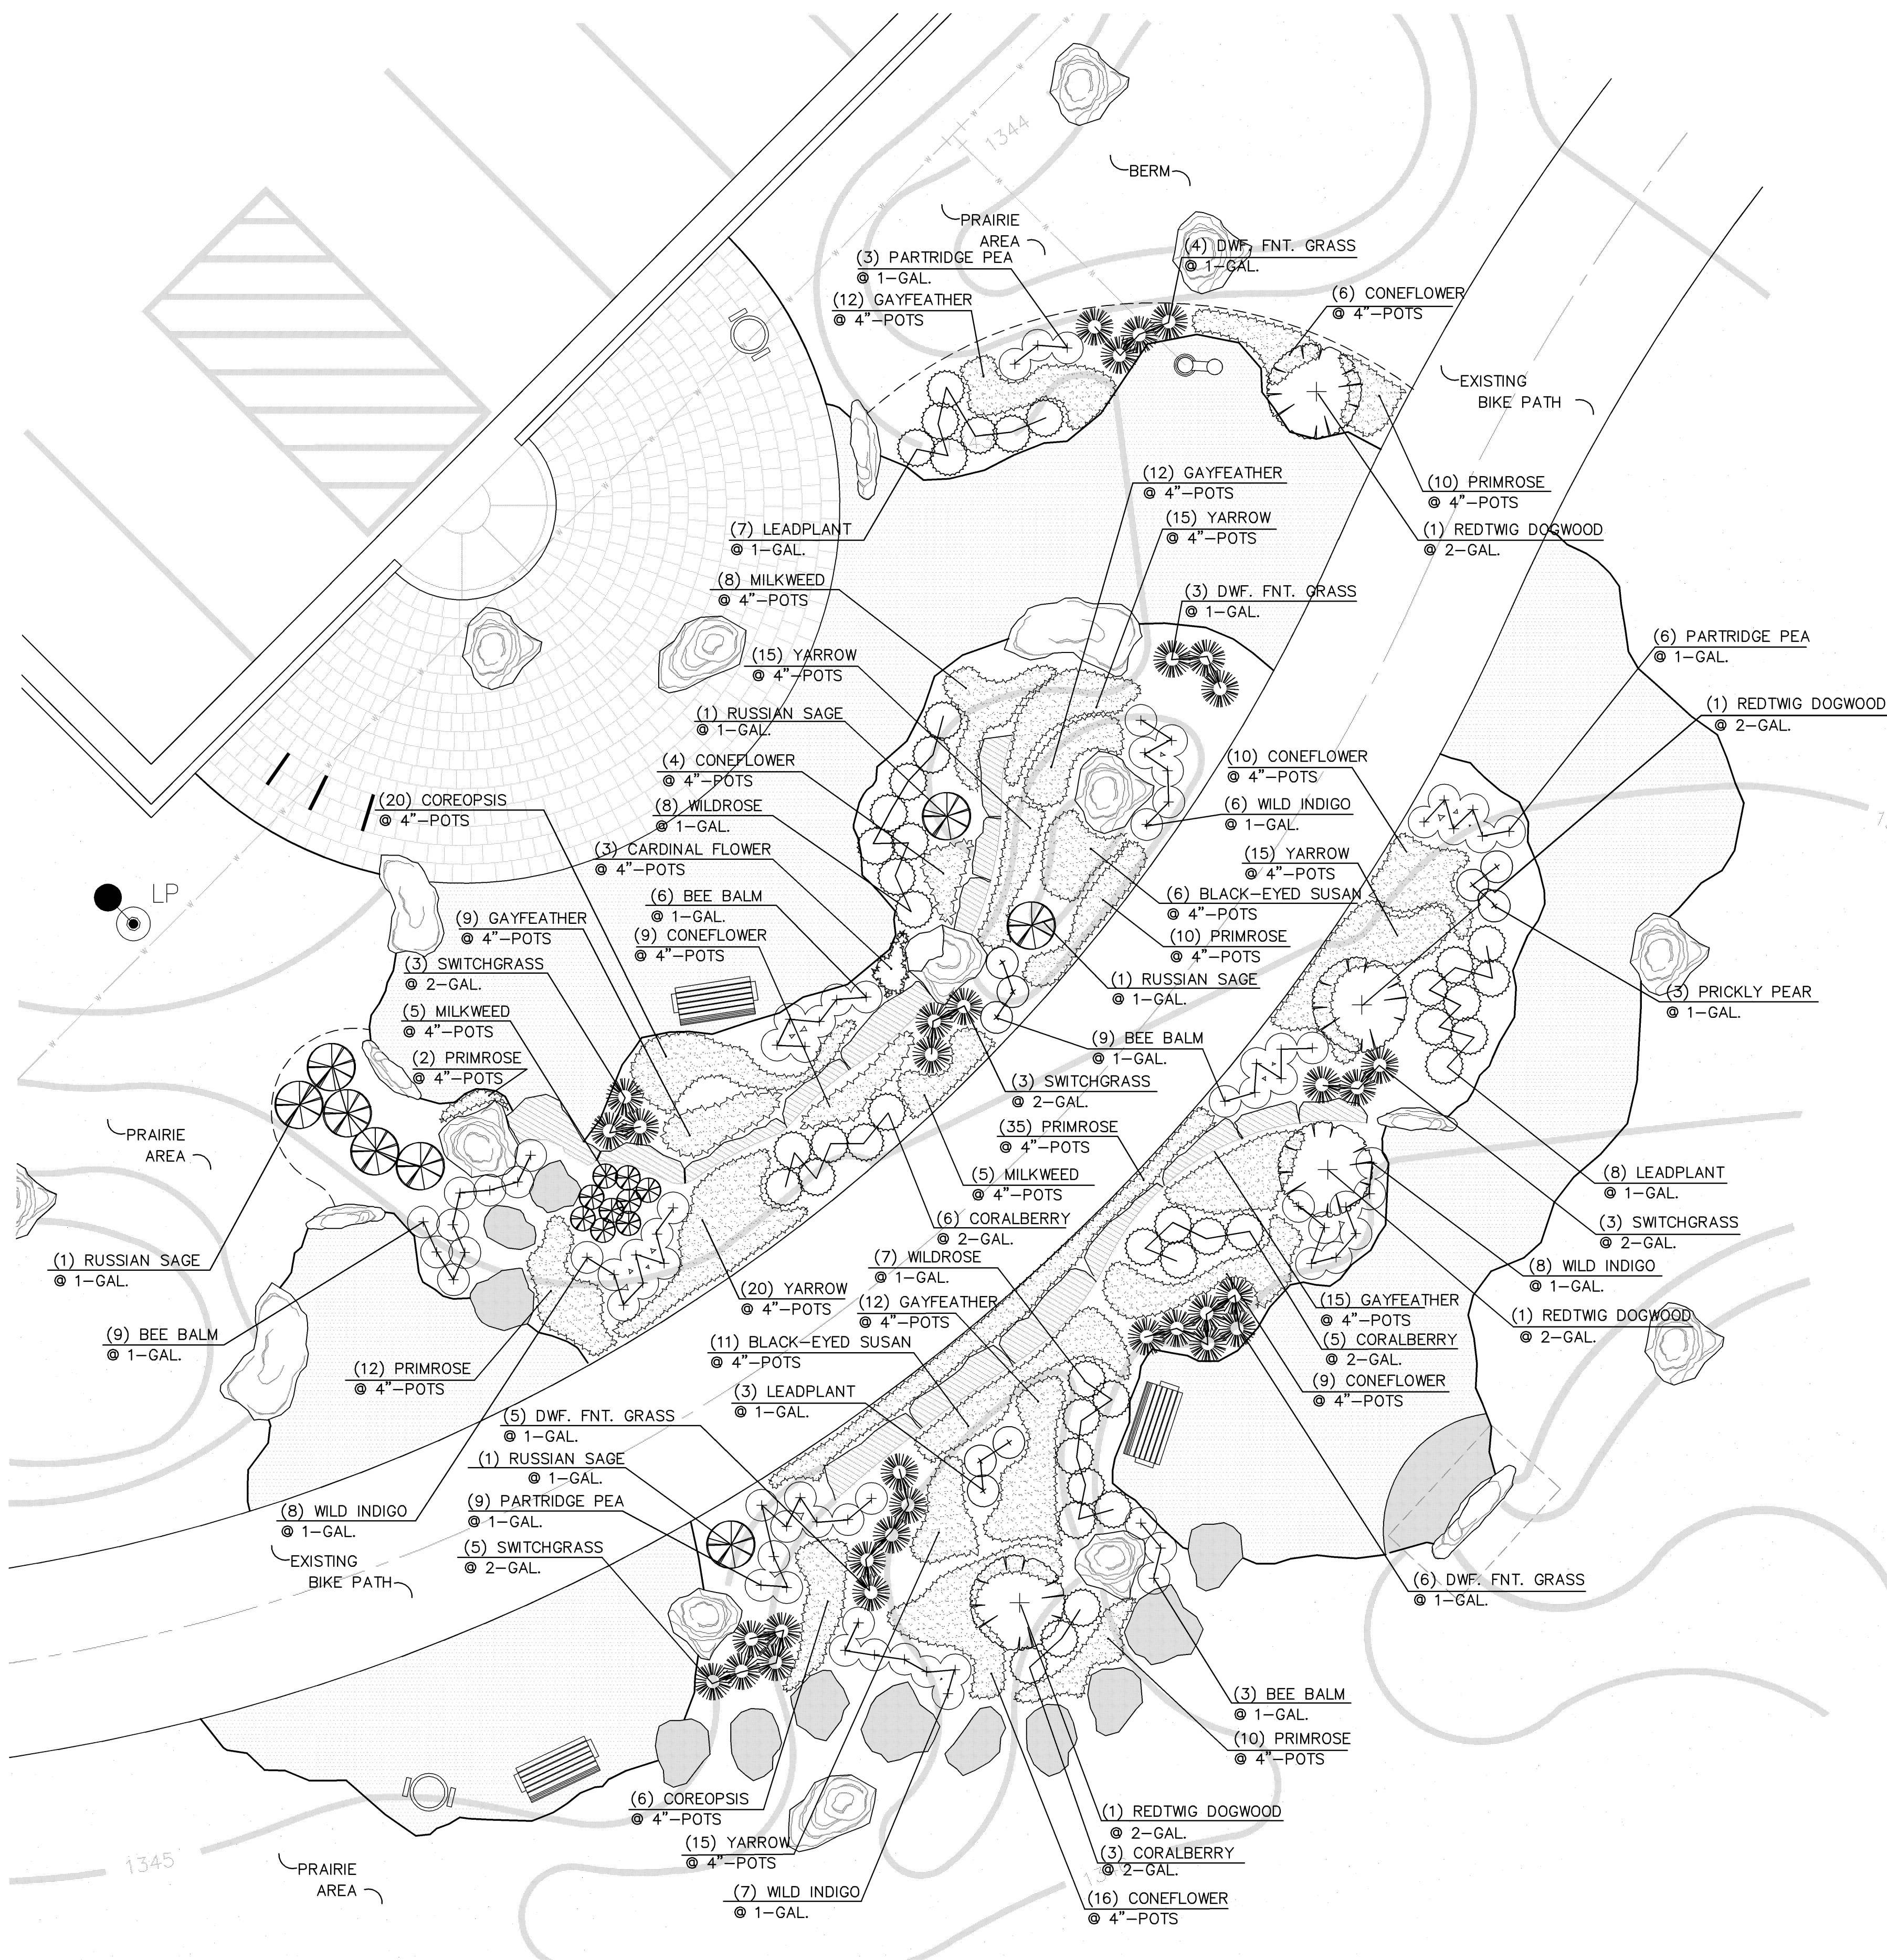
1344

BERM

PRAIRIE AREA

(4) DWF. FNT. GRASS
@ 1-GAL.

(3) PARTRIDGE PEA
@ 1-GAL.

(12) GAYFEATHER
@ 4"-POTS

(6) CONEFLOWER
@ 4"-POTS

EXISTING BIKE PATH

(12) GAYFEATHER
@ 4"-POTS

(10) PRIMROSE
@ 4"-POTS

(15) YARROW
@ 4"-POTS

(1) REDTWIG DOGWOOD
@ 2-GAL.

(7) LEADPLANT
@ 1-GAL.

(3) DWF. FNT. GRASS
@ 1-GAL.

(8) MILKWEED
@ 4"-POTS

(6) PARTRIDGE PEA
@ 1-GAL.

(15) YARROW
@ 4"-POTS

(1) REDTWIG DOGWOOD
@ 2-GAL.

(1) RUSSIAN SAGE
@ 1-GAL.

(4) CONEFLOWER
@ 4"-POTS

(10) CONEFLOWER
@ 4"-POTS

(20) COREOPSIS
@ 4"-POTS

(8) WILDROSE
@ 1-GAL.

(6) WILD INDIGO
@ 1-GAL.

(3) CARDINAL FLOWER
@ 4"-POTS

(15) YARROW
@ 4"-POTS

LP

(6) BEE BALM
@ 1-GAL.

(6) BLACK-EYED SUSAN
@ 4"-POTS

(9) GAYFEATHER
@ 4"-POTS

(9) CONEFLOWER
@ 4"-POTS

(10) PRIMROSE
@ 4"-POTS

(3) SWITCHGRASS
@ 2-GAL.

(1) RUSSIAN SAGE
@ 1-GAL.

(3) PRICKLY PEAR
@ 1-GAL.

(5) MILKWEED
@ 4"-POTS

(9) BEE BALM
@ 1-GAL.

(2) PRIMROSE
@ 4"-POTS

(3) SWITCHGRASS
@ 2-GAL.

PRAIRIE AREA

(35) PRIMROSE
@ 4"-POTS

(8) LEADPLANT
@ 1-GAL.

(5) MILKWEED
@ 4"-POTS

(3) SWITCHGRASS
@ 2-GAL.

(6) CORALBERRY
@ 2-GAL.

(1) RUSSIAN SAGE
@ 1-GAL.

(7) WILDROSE
@ 1-GAL.

(8) WILD INDIGO
@ 1-GAL.

(20) YARROW
@ 4"-POTS

(12) GAYFEATHER
@ 4"-POTS

(15) GAYFEATHER
@ 4"-POTS

(1) REDTWIG DOGWOOD
@ 2-GAL.

(9) BEE BALM
@ 1-GAL.

(11) BLACK-EYED SUSAN
@ 4"-POTS

(5) CORALBERRY
@ 2-GAL.

(12) PRIMROSE
@ 4"-POTS

(9) CONEFLOWER
@ 4"-POTS

(3) LEADPLANT
@ 1-GAL.

(5) DWF. FNT. GRASS
@ 1-GAL.

(1) RUSSIAN SAGE
@ 1-GAL.

(8) WILD INDIGO
@ 1-GAL.

(9) PARTRIDGE PEA
@ 1-GAL.

EXISTING BIKE PATH

(5) SWITCHGRASS
@ 2-GAL.

(6) DWF. FNT. GRASS
@ 1-GAL.

(3) BEE BALM
@ 1-GAL.

(10) PRIMROSE
@ 4"-POTS

(6) COREOPSIS
@ 4"-POTS

(1) REDTWIG DOGWOOD
@ 2-GAL.

(15) YARROW
@ 4"-POTS

1345

(3) CORALBERRY
@ 2-GAL.

PRAIRIE AREA

(7) WILD INDIGO
@ 1-GAL.

(16) CONEFLOWER
@ 4"-POTS